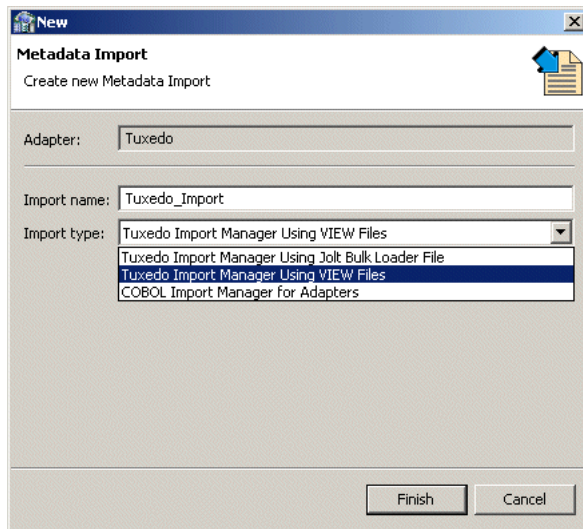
New

Metadata Import

Create new Metadata Import

Adapter: Tuxedo

Import name: Tuxedo_Import

Import type: Tuxedo Import Manager Using VIEW Files

Tuxedo Import Manager Using Jolt Bulk Loader File
Tuxedo Import Manager Using VIEW Files
COBOL Import Manager for Adapters

Finish Cancel